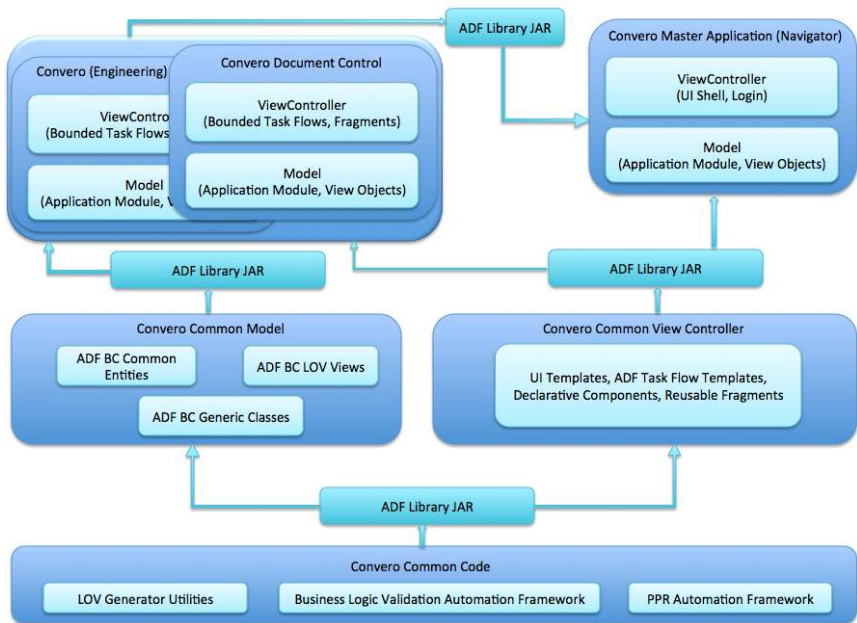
ADF Library JAR

Convero (Engineering)

ViewContro
(Bounded Task Flows

Model
(Application Module, V

Convero Document Control

ViewController
(Bounded Task Flows, Fragments)

Model
(Application Module, View Objects)

Convero Master Application (Navigator)

ViewController
(UI Shell, Login)

Model
(Application Module, View Objects)

ADF Library JAR

ADF Library JAR

Convero Common Model

ADF BC Common Entities

ADF BC LOV Views

ADF BC Generic Classes

Convero Common View Controller

UI Templates, ADF Task Flow Templates, Declarative Components, Reusable Fragments

ADF Library JAR

Convero Common Code

LOV Generator Utilities

Business Logic Validation Automation Framework

PPR Automation Framework